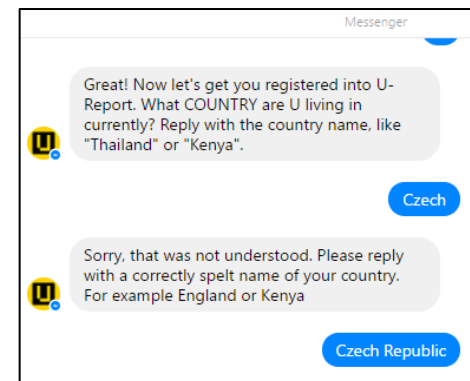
Messenger

Great! Now let's get you registered into U-Report. What COUNTRY are U living in currently? Reply with the country name, like "Thailand" or "Kenya".

Czech

Sorry, that was not understood. Please reply with a correctly spelt name of your country. For example England or Kenya

Czech Republic